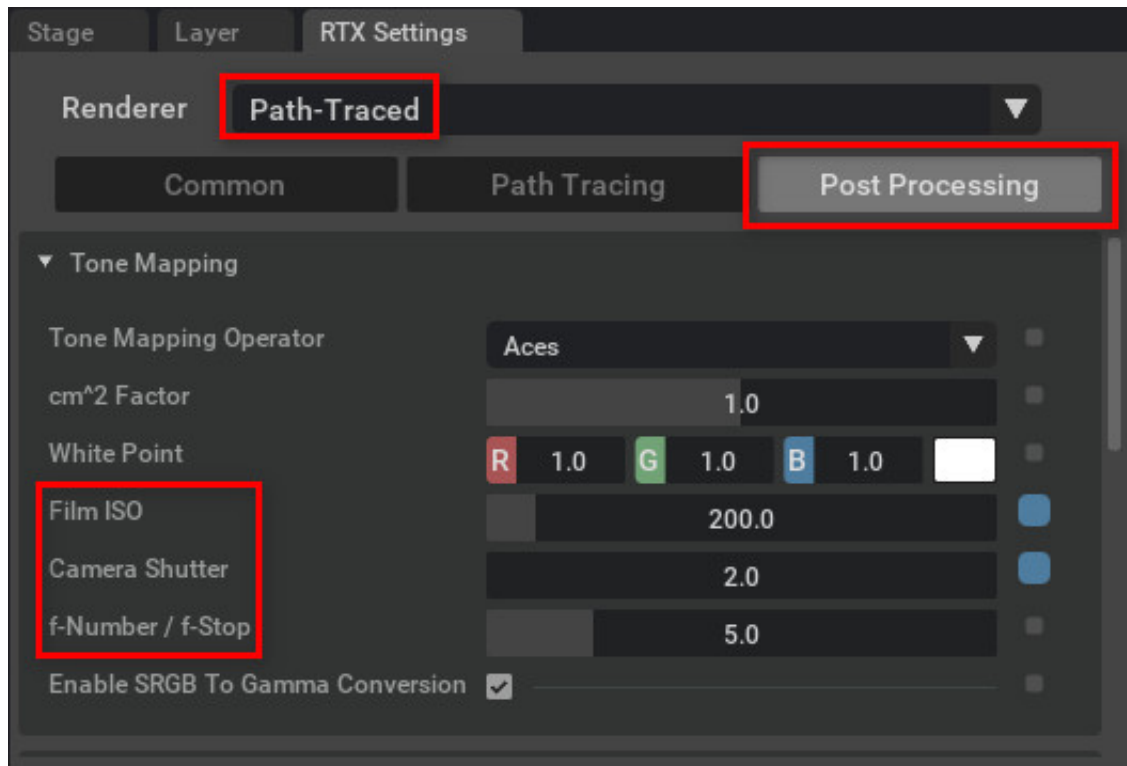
Stage Layer RTX Settings

Renderer Path-Traced

Common Path Tracing Post Processing

▼ Tone Mapping

Tone Mapping Operator Aces

cm^2 Factor 1.0

White Point R 1.0 G 1.0 B 1.0

Film ISO 200.0

Camera Shutter 2.0

f-Number / f-Stop 5.0

Enable SRGB To Gamma Conversion